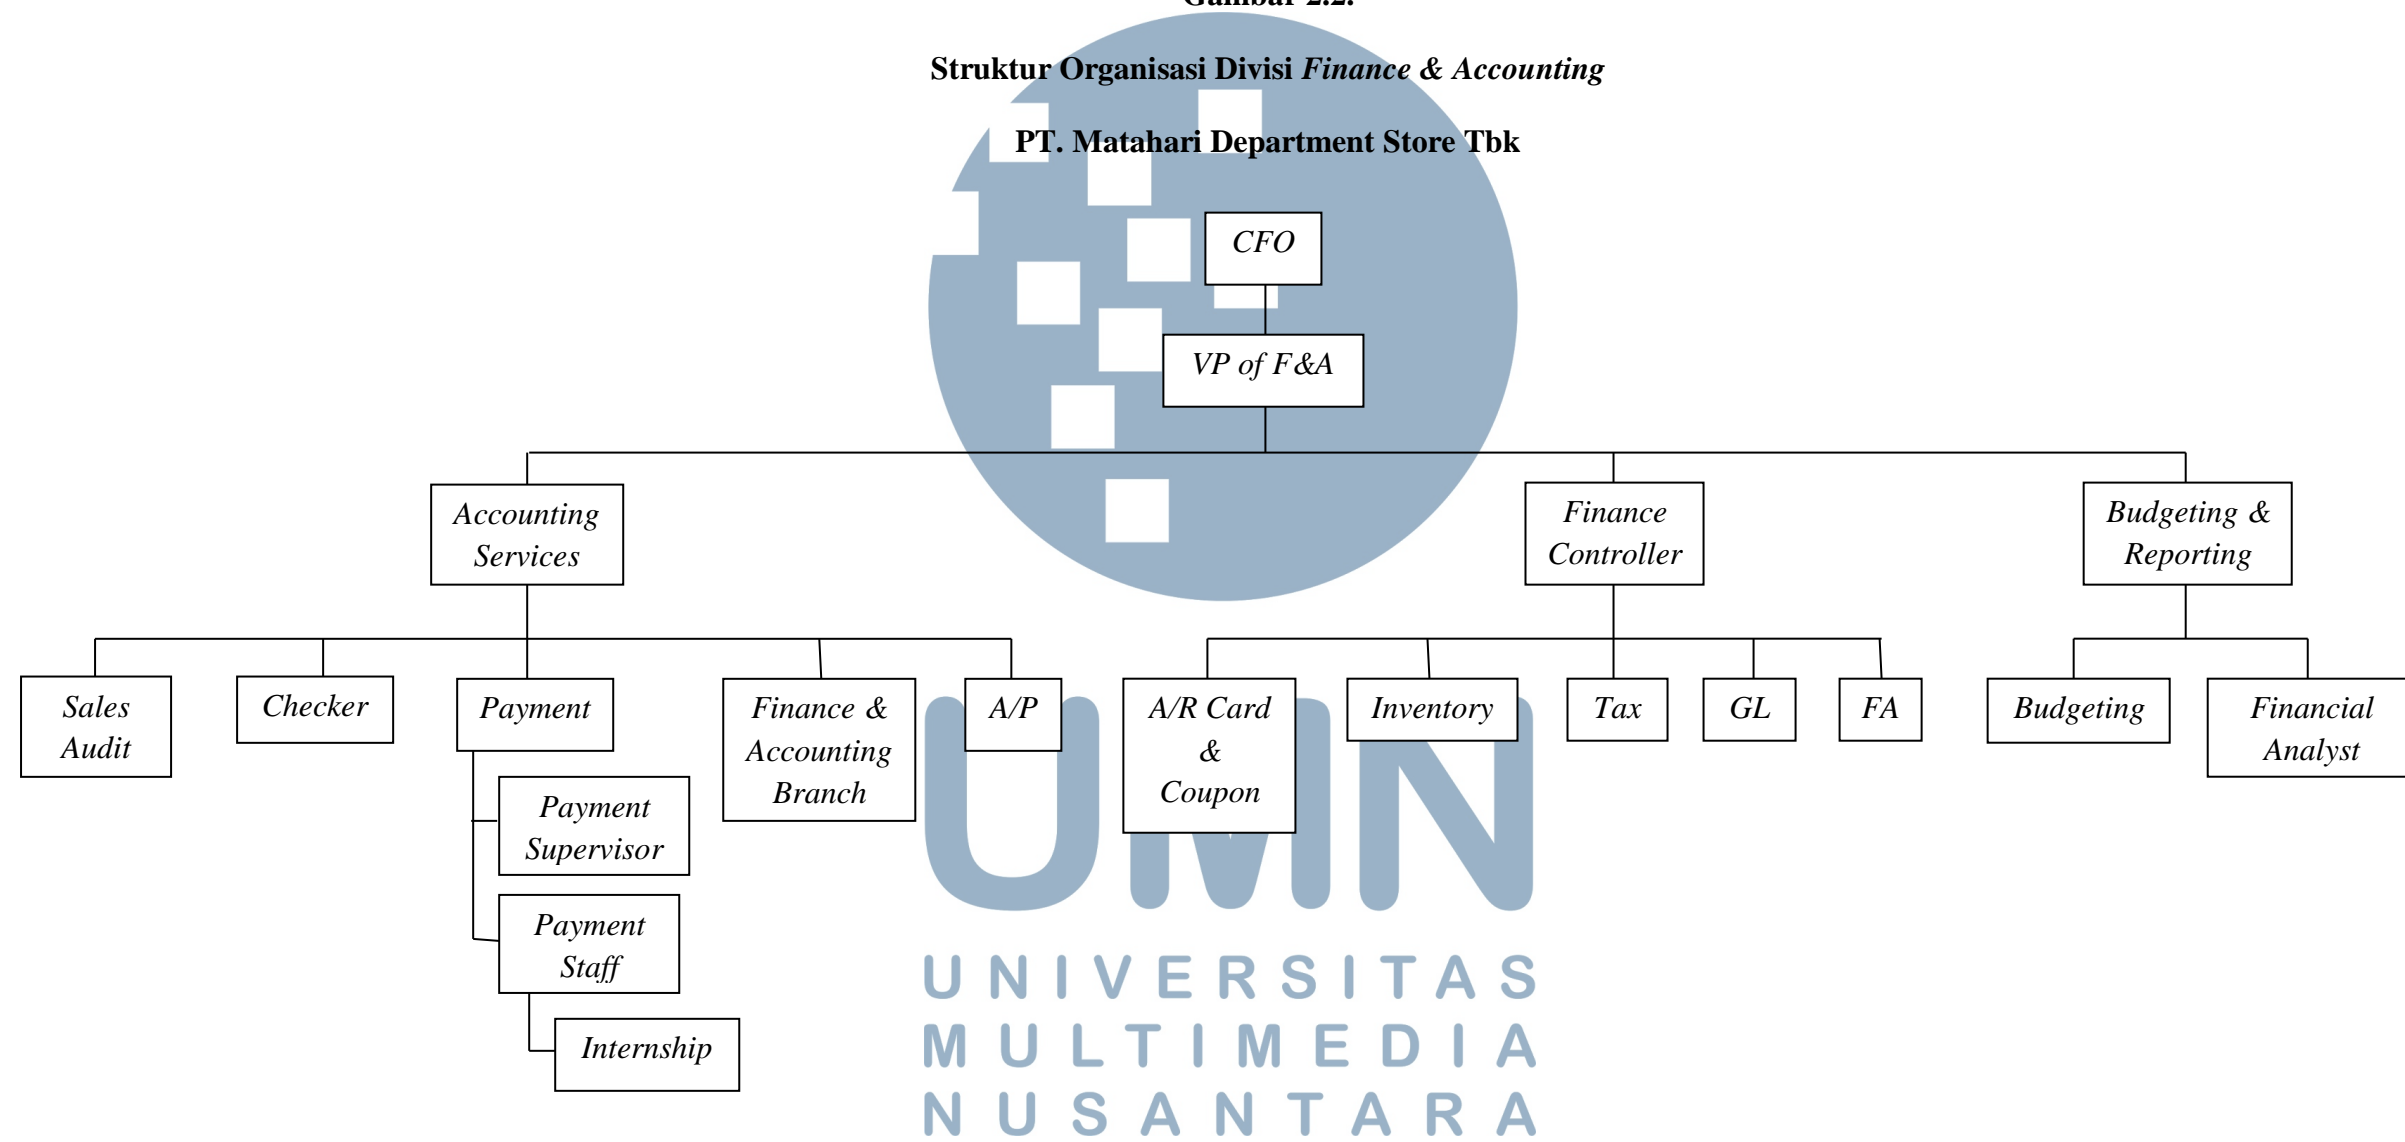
Gambar 2.2.

Struktur Organisasi Divisi *Finance & Accounting*

PT. Matahari Department Store Tbk

CFO

VP of F&A

Accounting Services

Finance Controller

Budgeting & Reporting

Sales Audit

Checker

Payment

Finance & Accounting Branch

A/P

A/R Card & Coupon

Inventory

Tax

GL

FA

Budgeting

Financial Analyst

Payment Supervisor

Payment Staff

Internship

UMN

UNIVERSITAS MULTIMEDIA NUSANTARA